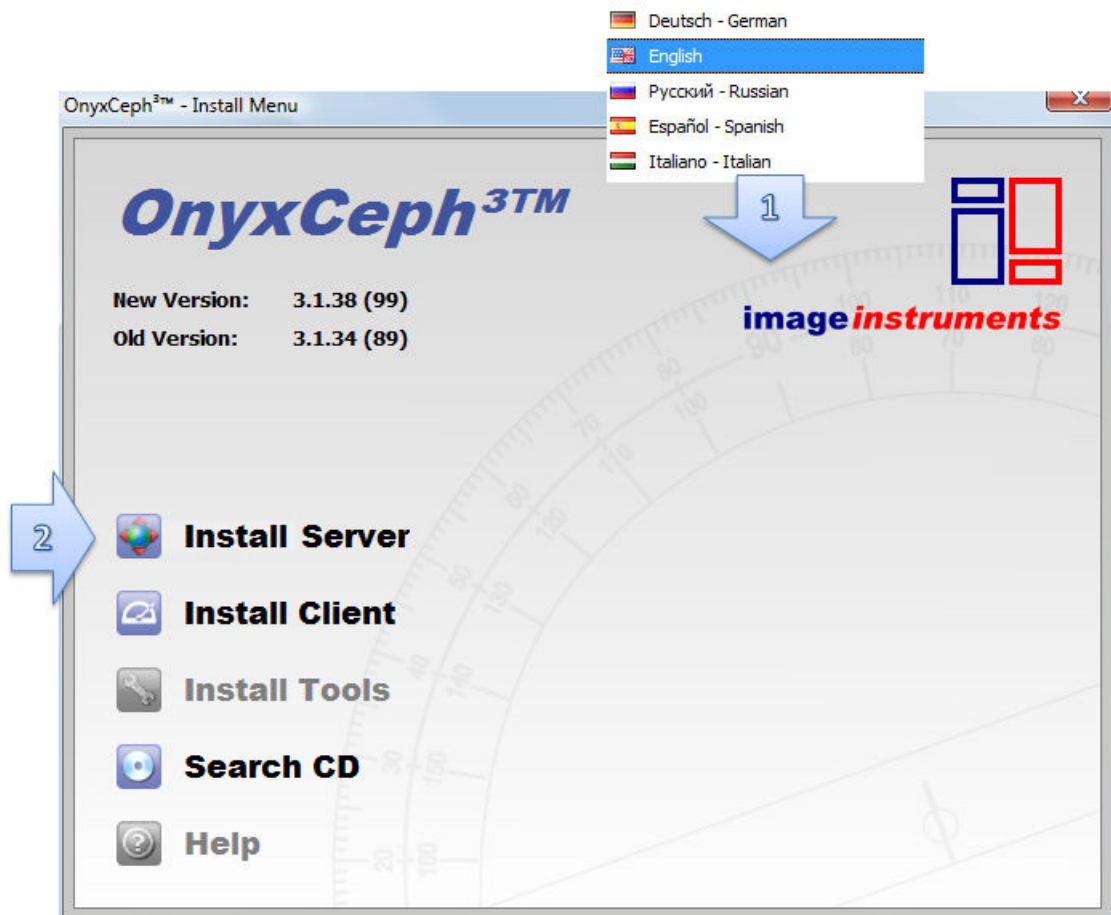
Deutsch - German
English
Русский - Russian
Español - Spanish
Italiano - Italian

OnyxCeph³™ - Install Menu

OnyxCeph³™

1

image instruments

New Version: 3.1.38 (99)
Old Version: 3.1.34 (89)

2

Install Server
Install Client
Install Tools
Search CD
Help